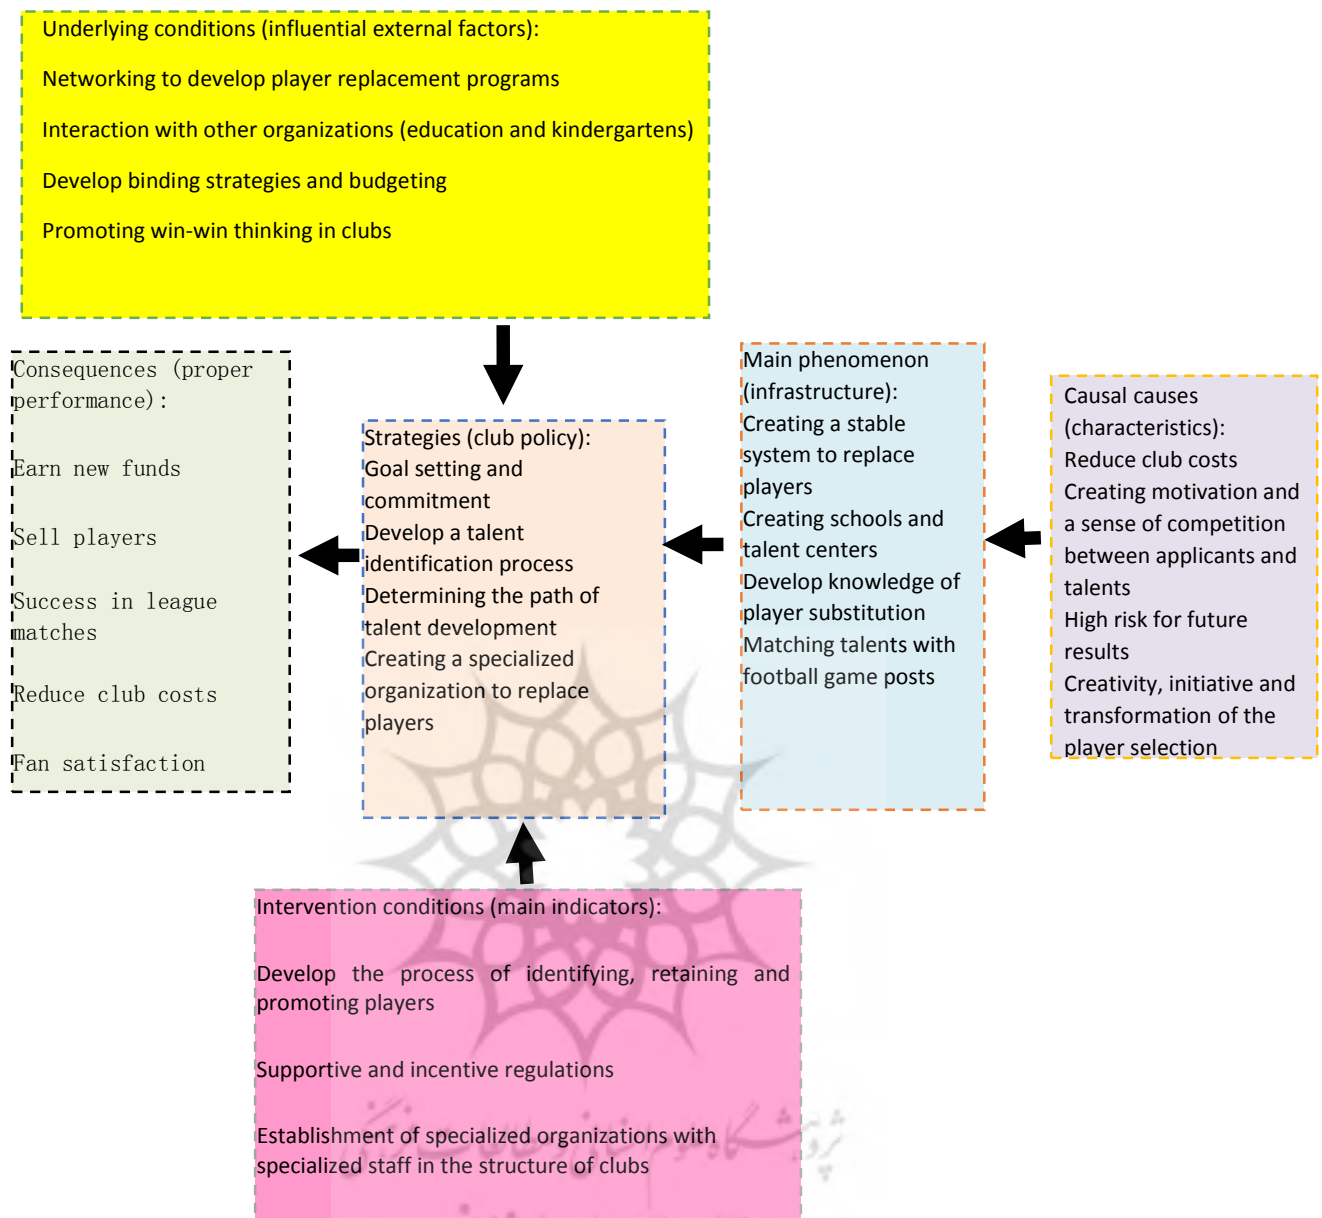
Underlying conditions (influential external factors):

Networking to develop player replacement programs

Interaction with other organizations (education and kindergartens)

Develop binding strategies and budgeting

Promoting win-win thinking in clubs

Causal causes (characteristics):
Reduce club costs
Creating motivation and a sense of competition between applicants and talents
High risk for future results
Creativity, initiative and transformation of the player selection

Main phenomenon (infrastructure):
Creating a stable system to replace players
Creating schools and talent centers
Develop knowledge of player substitution
Matching talents with football game posts

Strategies (club policy):
Goal setting and commitment
Develop a talent identification process
Determining the path of talent development
Creating a specialized organization to replace players

Consequences (proper performance):

Earn new funds

Sell players

Success in league matches

Reduce club costs

Fan satisfaction

Intervention conditions (main indicators):

Develop the process of identifying, retaining and promoting players

Supportive and incentive regulations

Establishment of specialized organizations with specialized staff in the structure of clubs

پژوهشگاه علوم انسانی و مطالعات فرهنگی